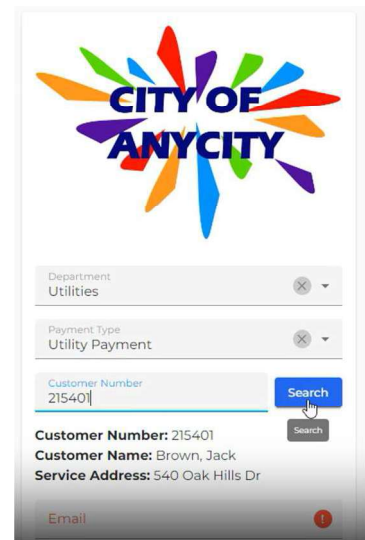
CITY OF ANYCITY

Department
Utilities

Payment Type
Utility Payment

Customer Number
215401

Search

Search

Customer Number: 215401
Customer Name: Brown, Jack
Service Address: 540 Oak Hills Dr

Email